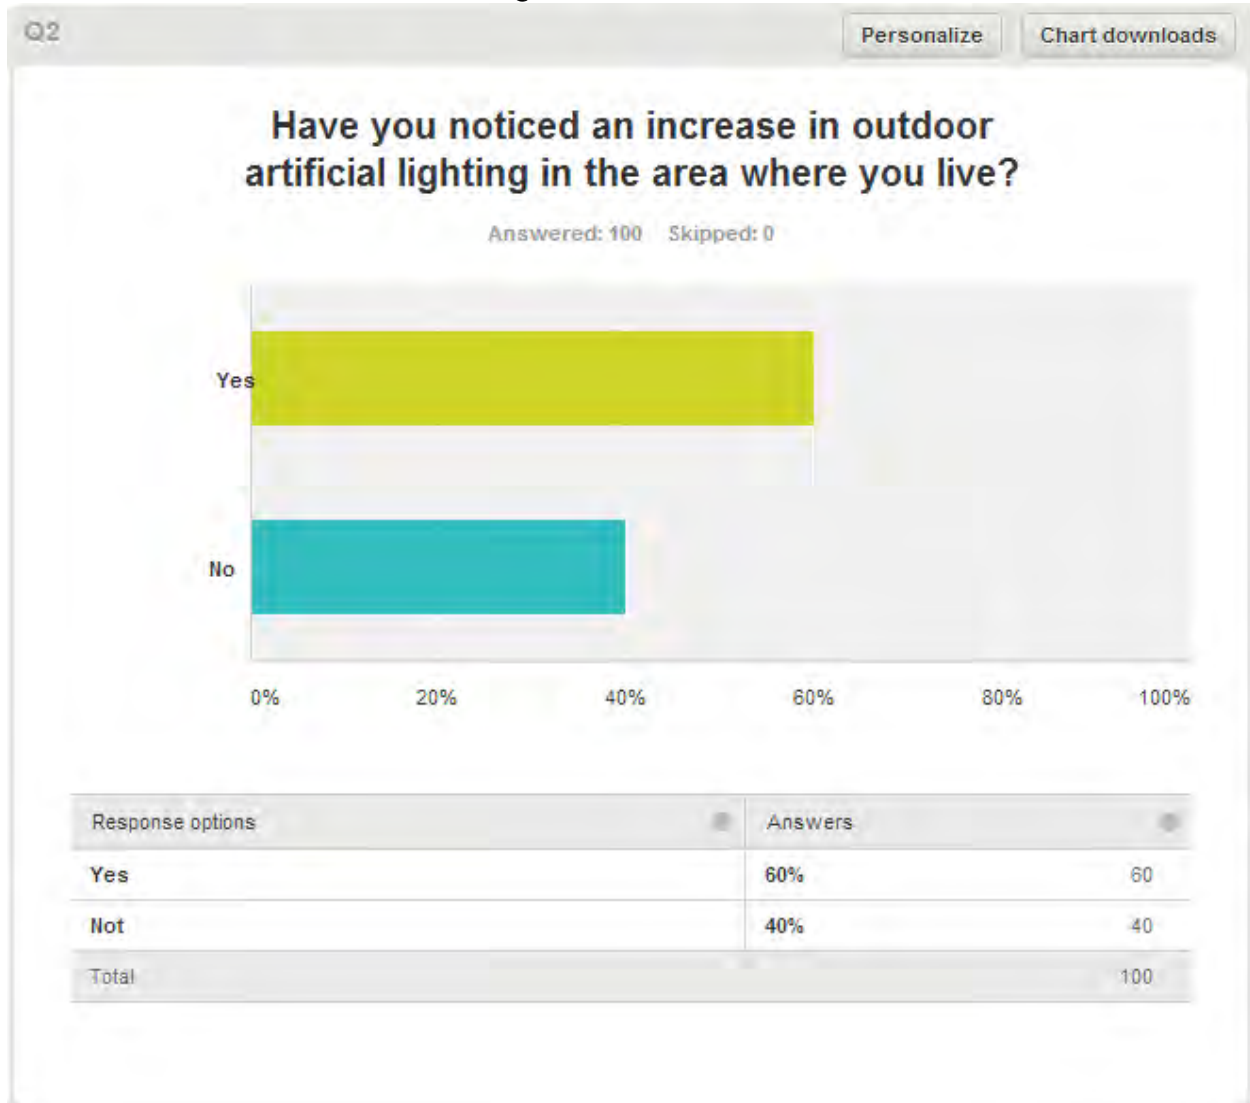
Q2

Personalize

Chart downloads

Have you noticed an increase in outdoor artificial lighting in the area where you live?

Answered: 100 Skipped: 0

Yes

No

0% 20% 40% 60% 80% 100%

| Response options | Answers | |
|---|---|---|
| Yes | 60% | 60 |
| Not | 40% | 40 |
| Total | | 100 |